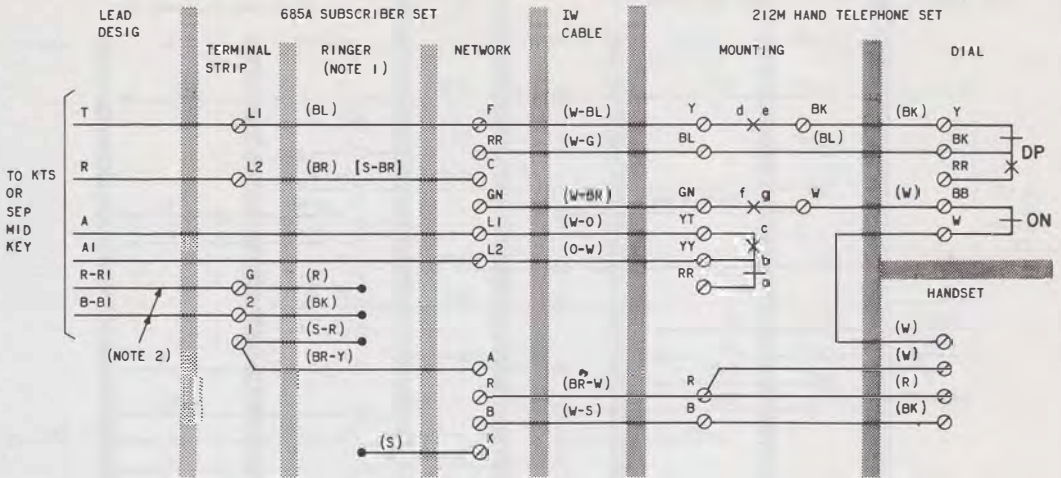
LEAD DESIG

685A SUBSCRIBER SET

TERMINAL STRIP

RINGER (NOTE 1)

NETWORK

IW CABLE

212M HAND TELEPHONE SET

MOUNTING

DIAL

TO KTS OR SEP MID KEY

T
R
A
AI
R-RI
B-BI

(NOTE 2)

L1
L2
G
2
1

(BL)
(BR) [S-BR]
(R)
(BK)
(S-R)
(BR-Y)
(S)

F
RR
C
GN
L1
L2
A
R
B
K

(W-BL)
(W-G)
(W-BR)
(W-O)
(O-W)
(BR-W)
(W-S)

Y
BL
GN
YT
YY
RR
R
B

d
e
f
g
c
b
a

BK
(BL)
W

(BK)
(W)

Y
BK
RR
BB
W

DP
ON

HANDSET

(W)
(W)
(R)
(BK)